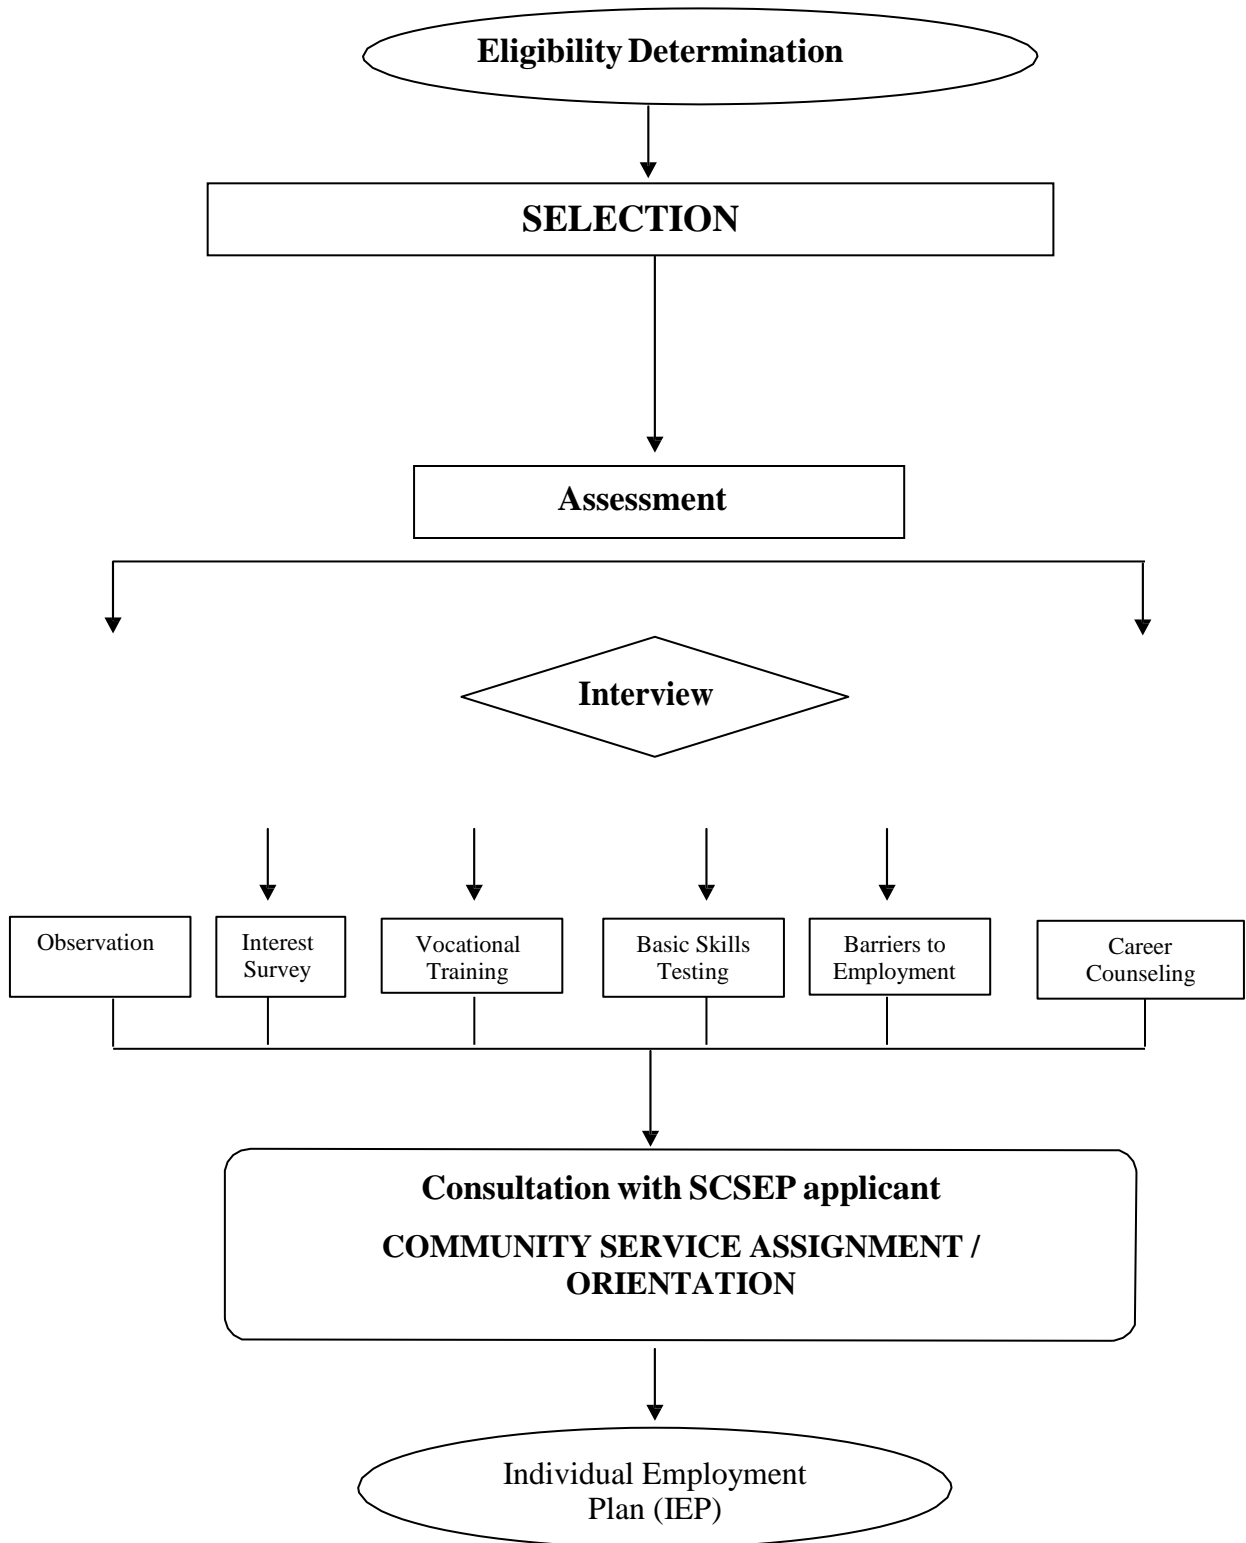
Eligibility Determination

SELECTION

Assessment

Interview

Observation

Interest Survey

Vocational Training

Basic Skills Testing

Barriers to Employment

Career Counseling

Consultation with SCSEP applicant

COMMUNITY SERVICE ASSIGNMENT / ORIENTATION

Individual Employment Plan (IEP)